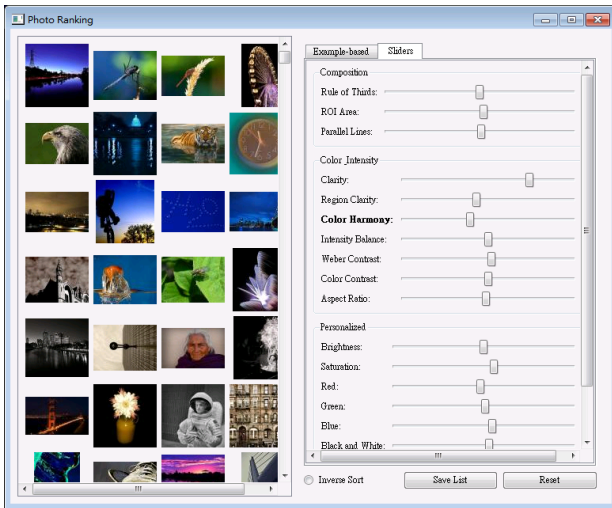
Photo Ranking

Example-based | Sliders

Composition
Rule of Thirds:
ROI Area:
Parallel Lines:

Color_Intensity
Clarity:
Region Clarity:
Color Harmony:
Intensity Balance:
Weber Contrast:
Color Contrast:
Aspect Ratio:

Personalized
Brightness:
Saturation:
Red:
Green:
Blue:
Black and White:

Inverse Sort
Save List
Reset